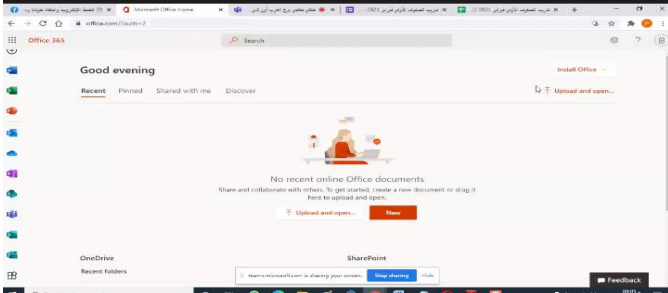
Microsoft Office Home

office.com/?auth=2

Office 365

Search

Good evening

Install Office

Recent Pinned Shared with me Discover

Upload and open...

No recent online Office documents

Share and collaborate with others. To get started, create a new document or drag it here to upload and open.

Upload and open...

New

OneDrive

Recent folders

SharePoint

teams.microsoft.com is sharing your screen.

Stop sharing

Hide

Feedback